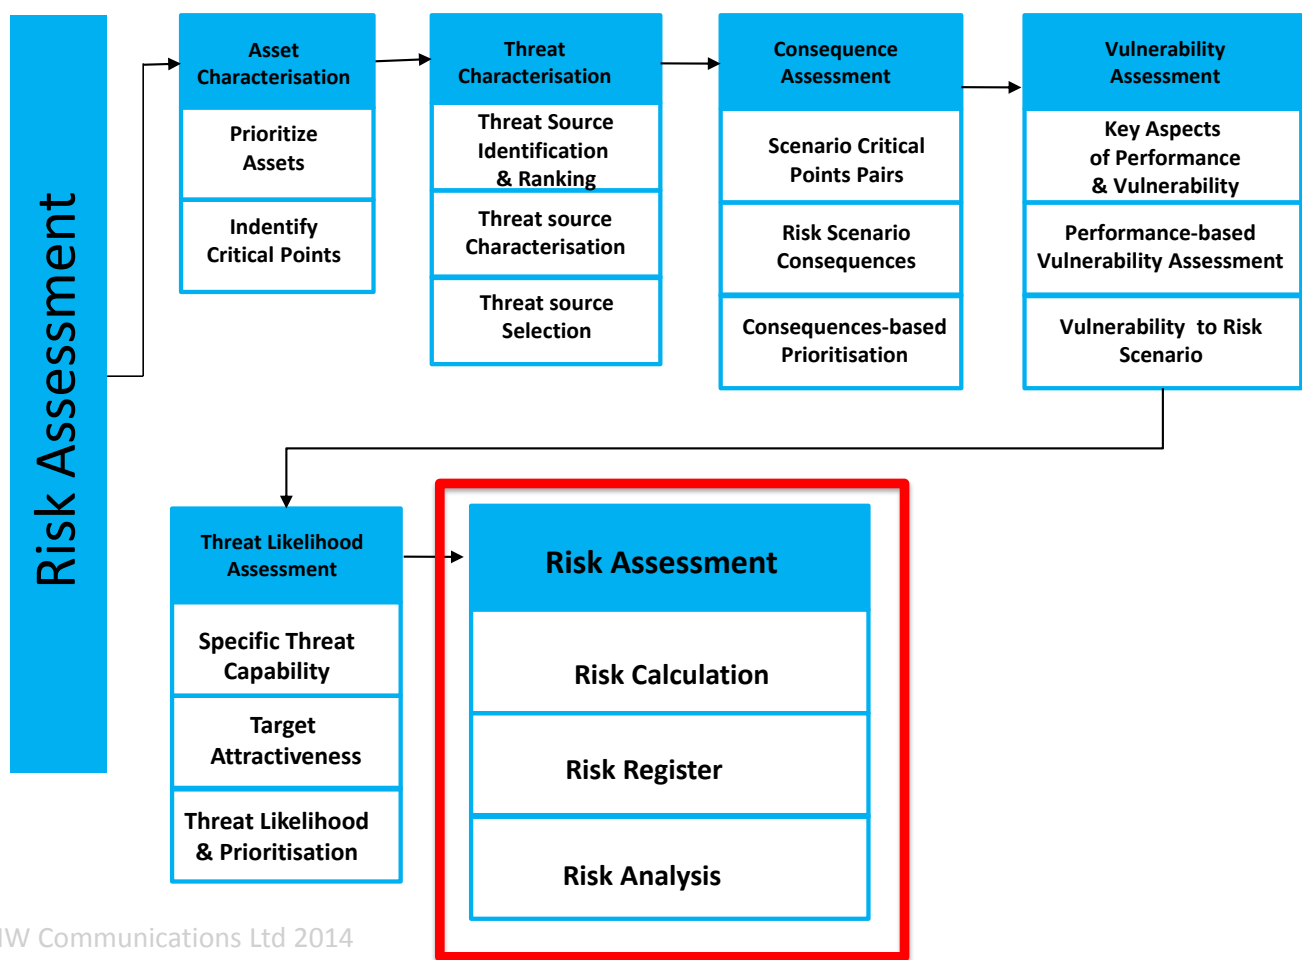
Risk Assessment

Asset Characterisation

Prioritize Assets

Indentify Critical Points

Threat Characterisation

Threat Source Identification & Ranking

Threat source Characterisation

Threat source Selection

Consequence Assessment

Scenario Critical Points Pairs

Risk Scenario Consequences

Consequences-based Prioritisation

Vulnerability Assessment

Key Aspects of Performance & Vulnerability

Performance-based Vulnerability Assessment

Vulnerability to Risk Scenario

Threat Likelihood Assessment

Specific Threat Capability

Target Attractiveness

Threat Likelihood & Prioritisation

Risk Assessment

Risk Calculation

Risk Register

Risk Analysis

JW Communications Ltd 2014